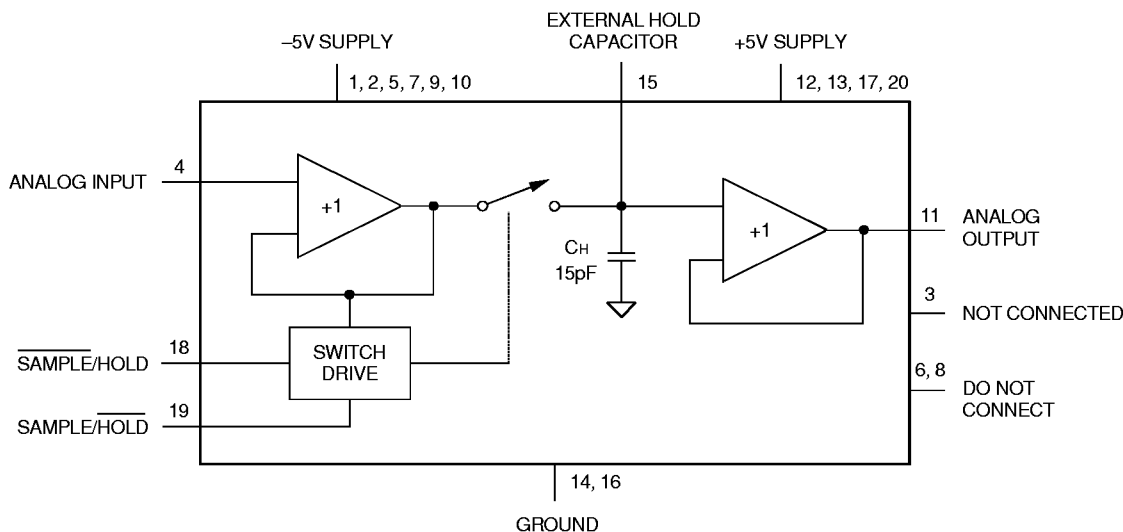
EXTERNAL HOLD CAPACITOR

–5V SUPPLY

+5V SUPPLY

1, 2, 5, 7, 9, 10

15

12, 13, 17, 20

ANALOG INPUT

4

+1

+1

$C_H$
15pF

11

ANALOG OUTPUT

3

NOT CONNECTED

$\overline{\text{SAMPLE}}$/HOLD

18

SWITCH DRIVE

6, 8

DO NOT CONNECT

SAMPLE/$\overline{\text{HOLD}}$

19

14, 16

GROUND